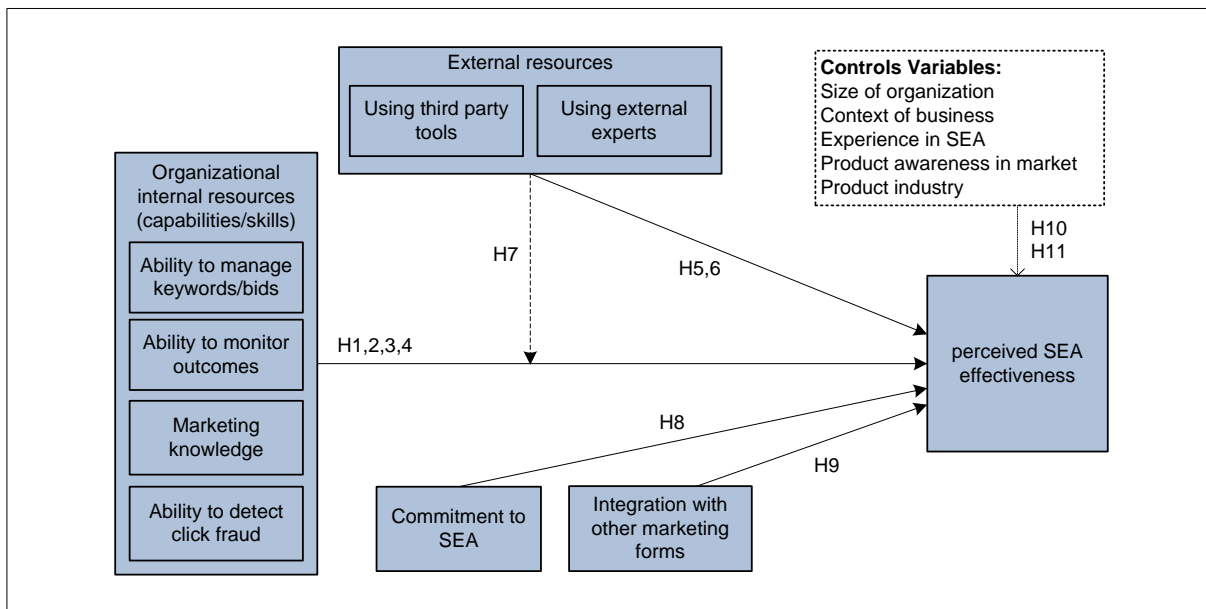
External resources

Using third party tools

Using external experts

Controls Variables:
Size of organization
Context of business
Experience in SEA
Product awareness in market
Product industry

Organizational internal resources (capabilities/skills)

Ability to manage keywords/bids

Ability to monitor outcomes

Marketing knowledge

Ability to detect click fraud

H7

H5,6

H10
H11

H1,2,3,4

perceived SEA effectiveness

H8

H9

Commitment to SEA

Integration with other marketing forms